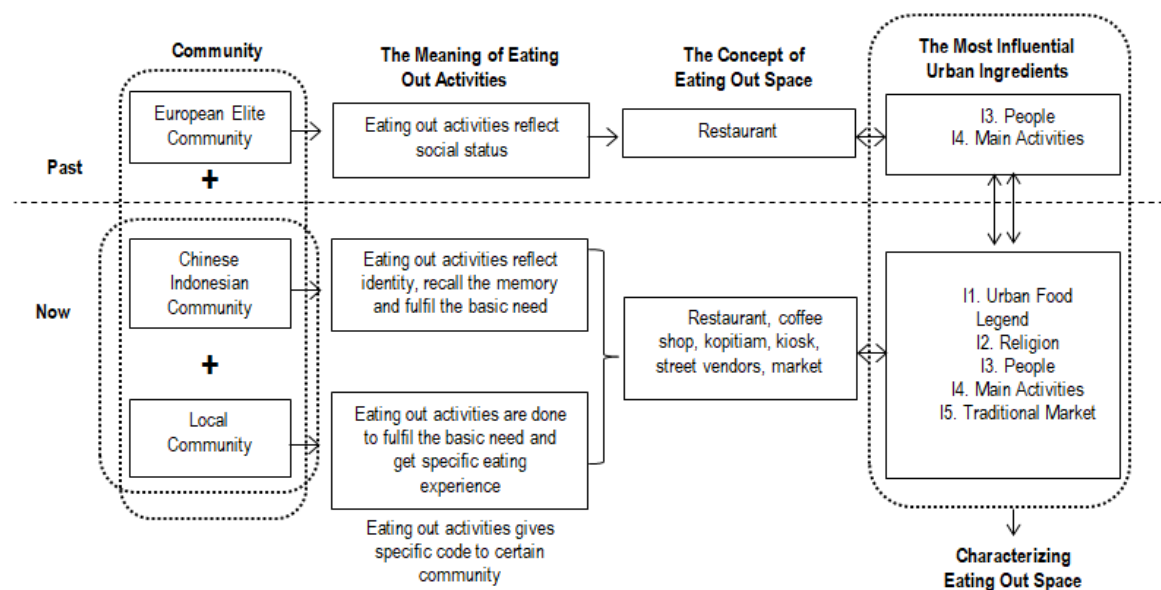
Community

The Meaning of Eating Out Activities

The Concept of Eating Out Space

The Most Influential Urban Ingredients

Past

European Elite Community

+

Eating out activities reflect social status

Restaurant

I3. People
I4. Main Activities

Now

Chinese Indonesian Community

+

Local Community

Eating out activities reflect identity, recall the memory and fulfil the basic need

Eating out activities are done to fulfil the basic need and get specific eating experience

Eating out activities gives specific code to certain community

Restaurant, coffee shop, kopitiam, kiosk, street vendors, market

I1. Urban Food Legend
I2. Religion
I3. People
I4. Main Activities
I5. Traditional Market

Characterizing Eating Out Space